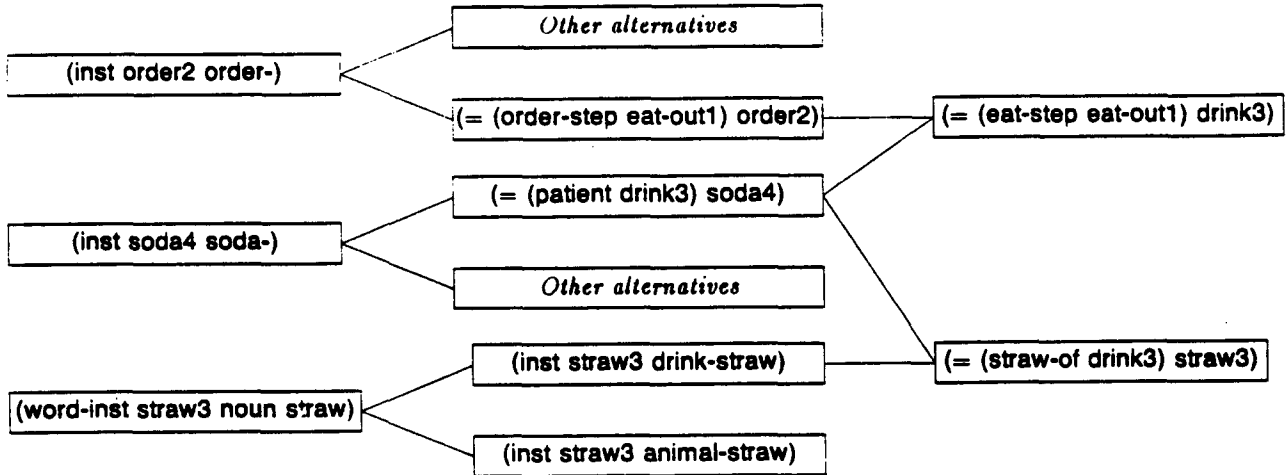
(inst order2 order-)

Other alternatives

(= (order-step eat-out1) order2)

(= (eat-step eat-out1) drink3)

(inst soda4 soda-)

(= (patient drink3) soda4)

Other alternatives

(word-inst straw3 noun straw)

(inst straw3 drink-straw)

(= (straw-of drink3) straw3)

(inst straw3 animal-straw)